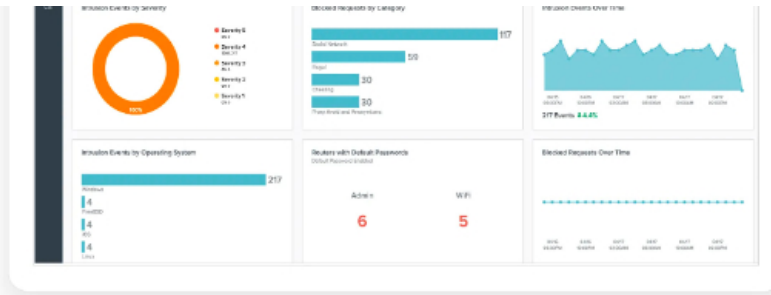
Intrusion Events by Severity

100%

Severity 5
Severity 4
Severity 3
Severity 2
Severity 1

Blocked Requests by Category

117
Social Network
59
Illegal
30
Cheating
30
Time Areas and Recreations

Intrusion Events Over Time

217 Events ↓ 4.4%

Intrusion Events by Operating System

217
Windows
4
FreeBSD
4
iOS
4
Linux

Routers with Default Passwords
Default Password Enabled

Admin
6
WiFi
5

Blocked Requests Over Time